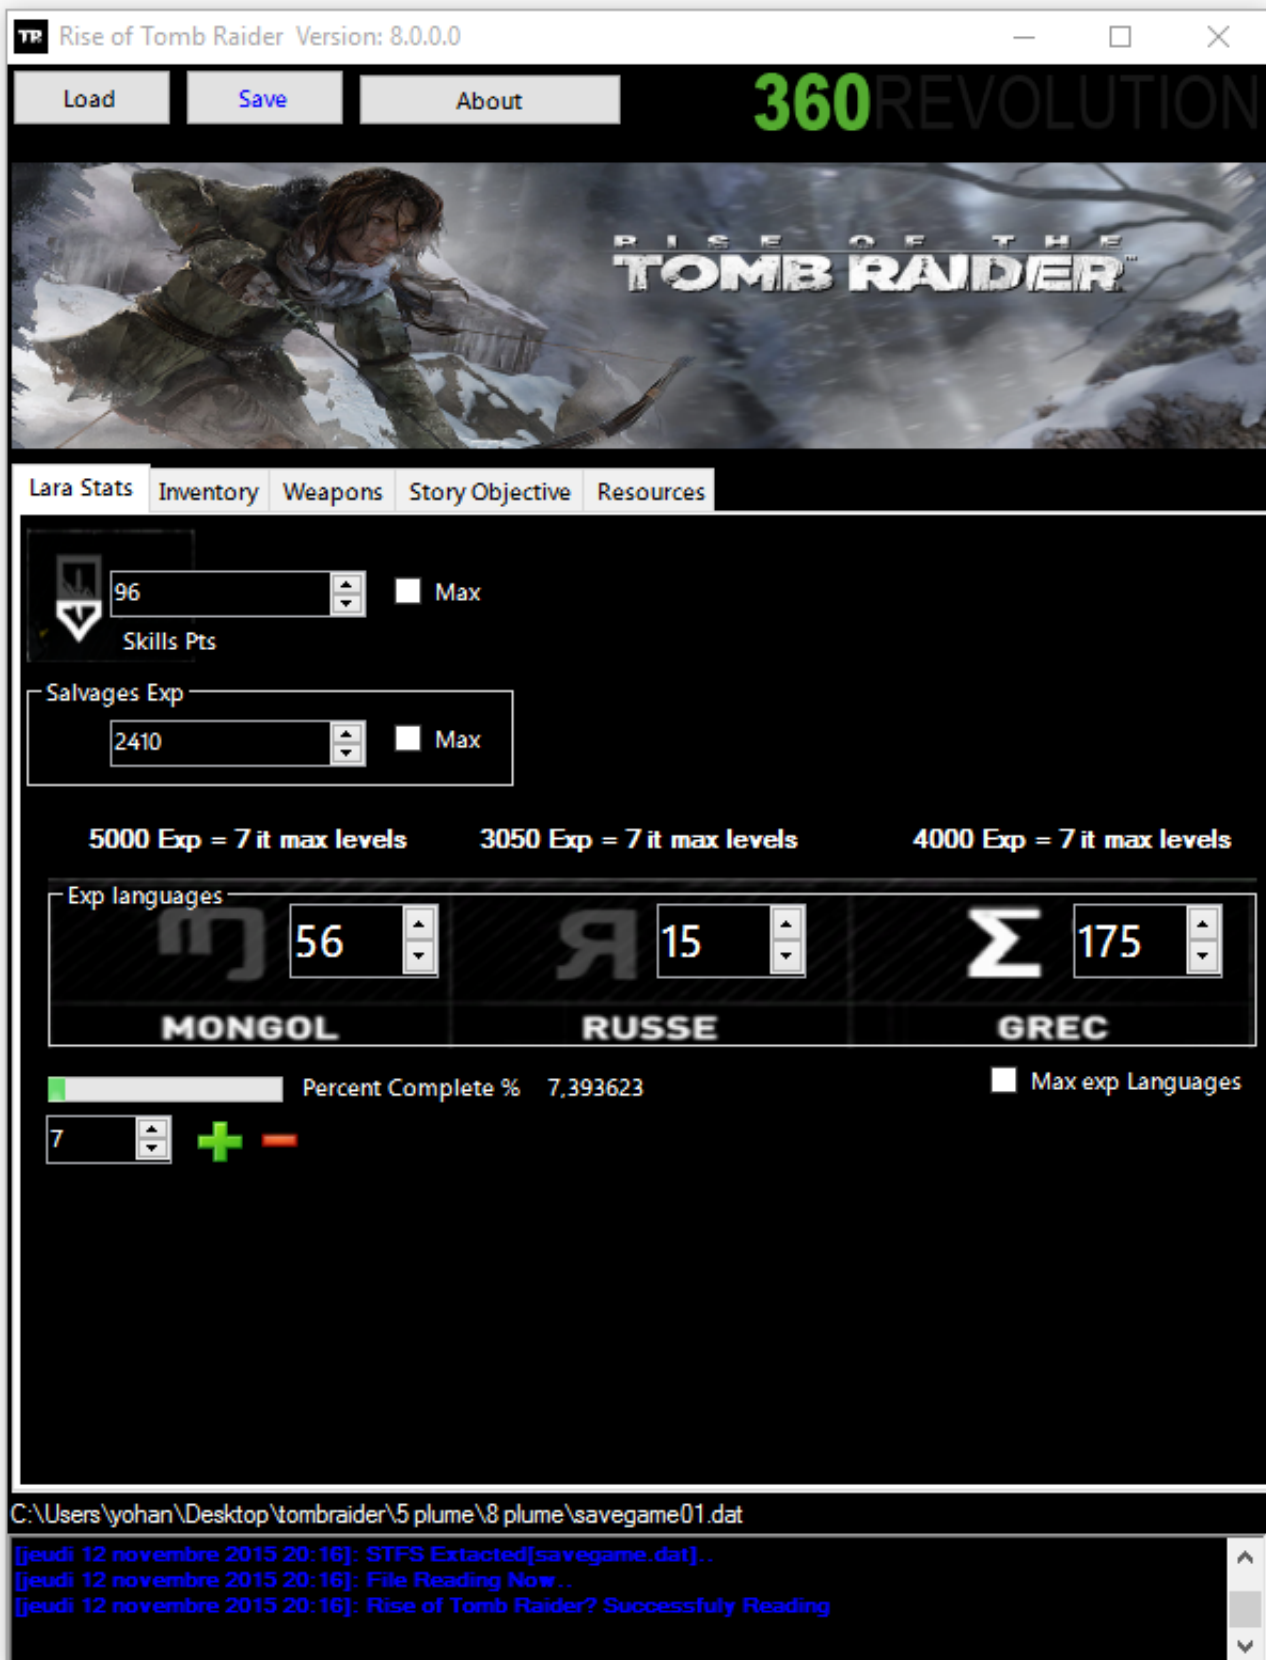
Rise of Tomb Raider Version: 8.0.0.0

Load
Save
About

360REVOLUTION

RISE OF THE
TOMB RAIDER

Lara Stats
Inventory
Weapons
Story Objective
Resources

96
Max
Skills Pts

Salvages Exp
2410
Max

5000 Exp = 7 it max levels
3050 Exp = 7 it max levels
4000 Exp = 7 it max levels

Exp languages
56
15
175
MONGOL
RUSSE
GREC

Percent Complete %
7,393623
Max exp Languages
7

C:\Users\yohan\Desktop\tombraider\5 plume\8 plume\savegame01.dat

[jeudi 12 novembre 2015 20:16]: STFS Extacted[savegame.dat]...
[jeudi 12 novembre 2015 20:16]: File Reading Now...
[jeudi 12 novembre 2015 20:16]: Rise of Tomb Raider? Successfuly Reading